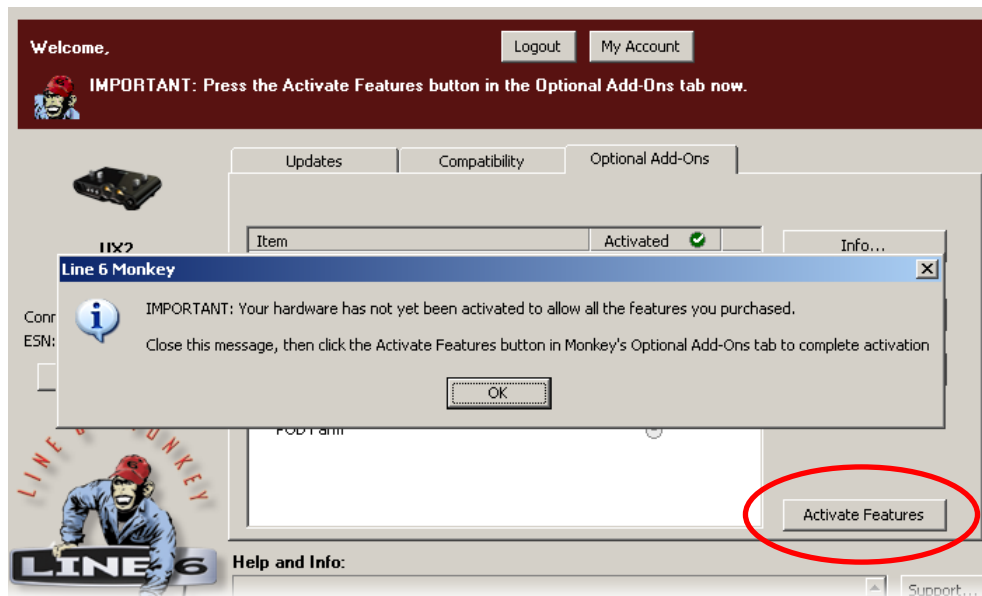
Welcome,

Logout

My Account

IMPORTANT: Press the Activate Features button in the Optional Add-Ons tab now.

Updates

Compatibility

Optional Add-Ons

UX2

Item

Activated

Info...

Line 6 Monkey

IMPORTANT: Your hardware has not yet been activated to allow all the features you purchased.

Close this message, then click the Activate Features button in Monkey's Optional Add-Ons tab to complete activation

OK

Conn

ESN:

POD Farm

LINE 6 MONKEY

Activate Features

LINE 6

Help and Info:

Support...